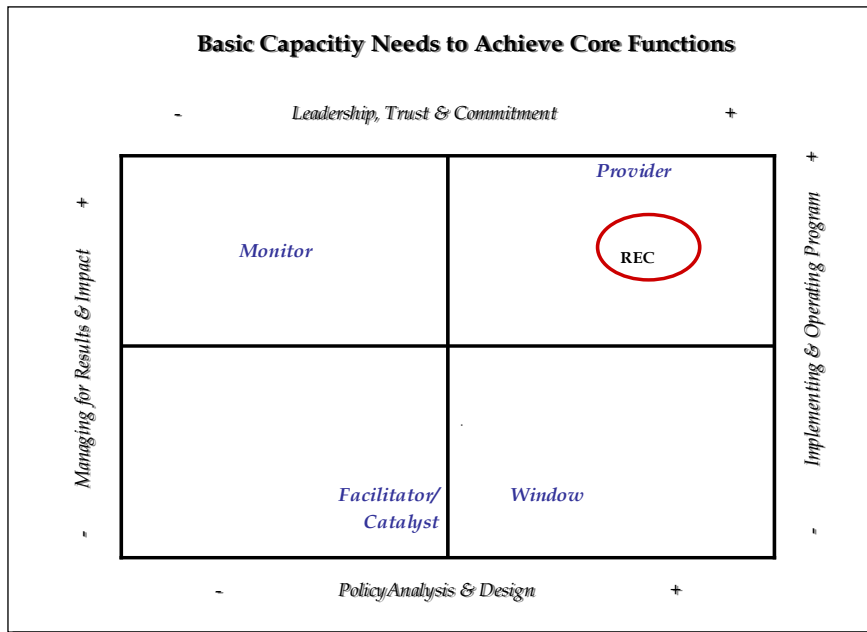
Basic Capacitiy Needs to Achieve Core Functions

- Leadership, Trust & Commitment +

+ Managing for Results & Impact -

Monitor

Provider

REC

Facilitator/ Catalyst

Window

+ Implementing & Operating Program -

- PolicyAnalysis & Design +